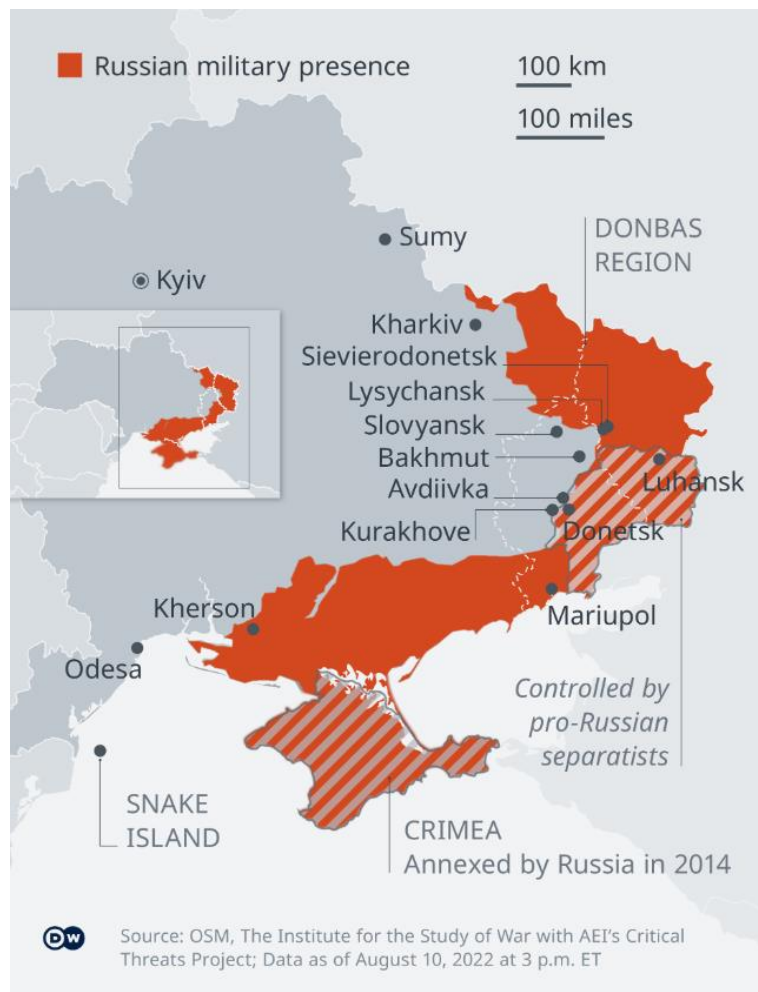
Russian military presence

100 km

100 miles

DONBAS REGION

Sumy

Kyiv

Kharkiv

Sievierodonetsk

Lysychansk

Slovyansk

Bakhmut

Avdiivka

Kurakhove

Luhansk

Donetsk

Kherson

Mariupol

Odesa

Controlled by pro-Russian separatists

SNAKE ISLAND

CRIMEA
Annexed by Russia in 2014

DW

Source: OSM, The Institute for the Study of War with AEI's Critical Threats Project; Data as of August 10, 2022 at 3 p.m. ET